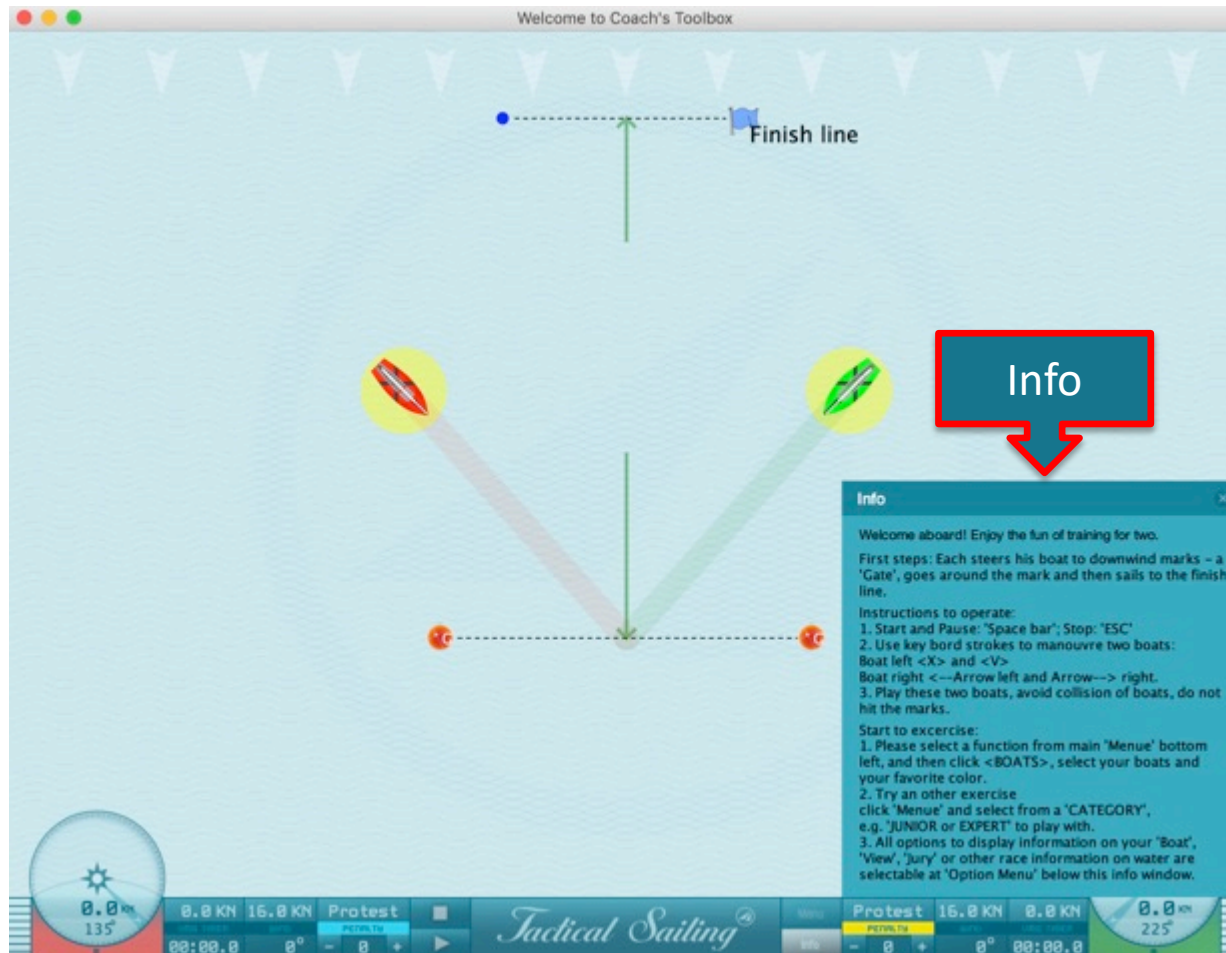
Welcome to Coach's Toolbox

Finish line

Info

Info

Welcome aboard! Enjoy the fun of training for two.

First steps: Each steers his boat to downwind marks – a 'Gate', goes around the mark and then sails to the finish line.

Instructions to operate:
1. Start and Pause: "Space bar"; Stop: "ESC"
2. Use key bord strokes to manouvre two boats:
Boat left <X> and <V>
Boat right <--Arrow left and Arrow--> right.
3. Play these two boats, avoid collision of boats, do not hit the marks.

Start to excercise:
1. Please select a function from main 'Menue' bottom left, and then click <BOATS>, select your boats and your favorite color.
2. Try an other exercise
click 'Menue' and select from a 'CATEGORY', e.g. 'JUNIOR or EXPERT' to play with.
3. All options to display information on your 'Boat', 'View', 'Jury' or other race information on water are selectable at 'Option Menu' below this info window.

0.0 KN 135° 0.0 KN 16.0 KN Protest PENALTY − 0 + 00:00.0 0°

Tactical Sailing

Menu Info

Protest PENALTY − 0 + 16.0 KN 0.0 KN 0° 00:00.0 0.0 KN 225°